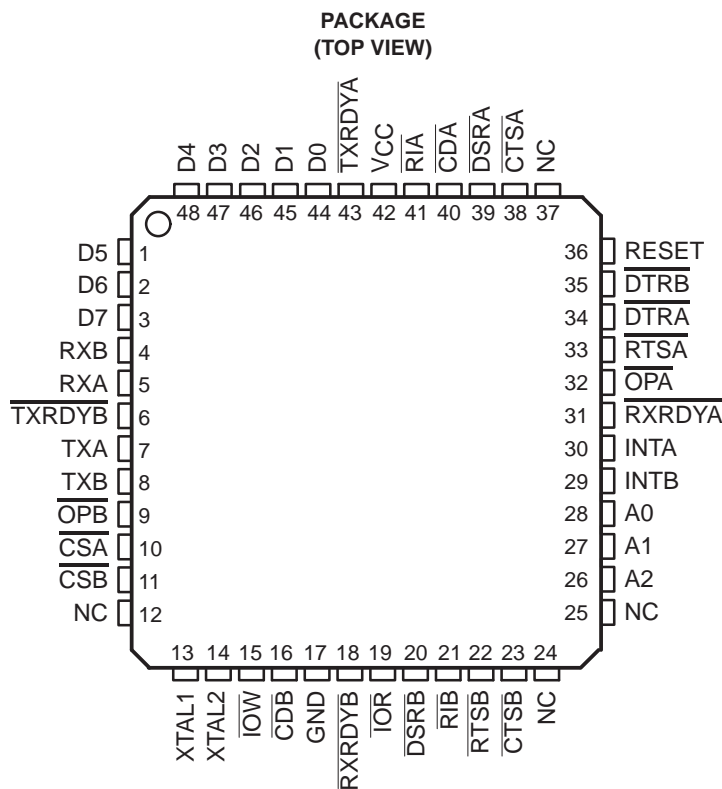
PACKAGE
(TOP VIEW)

D4 D3 D2 D1 D0 $\overline{TXRDYA}$ VCC $\overline{RIA}$ $\overline{CDA}$ $\overline{DSRA}$ $\overline{CTSA}$ NC

48 47 46 45 44 43 42 41 40 39 38 37

D5 1
D6 2
D7 3
RXB 4
RXA 5
$\overline{TXRDYB}$ 6
TXA 7
TXB 8
$\overline{OPB}$ 9
$\overline{CSA}$ 10
$\overline{CSB}$ 11
NC 12

36 RESET
35 $\overline{DTRB}$
34 $\overline{DTRA}$
33 $\overline{RTSA}$
32 $\overline{OPA}$
31 $\overline{RXRDYA}$
30 INTA
29 INTB
28 A0
27 A1
26 A2
25 NC

13 14 15 16 17 18 19 20 21 22 23 24

XTAL1 XTAL2 $\overline{IOW}$ $\overline{CDB}$ GND $\overline{RXRDYB}$ $\overline{IOR}$ $\overline{DSRB}$ $\overline{RIB}$ $\overline{RTSB}$ $\overline{CTSB}$ NC